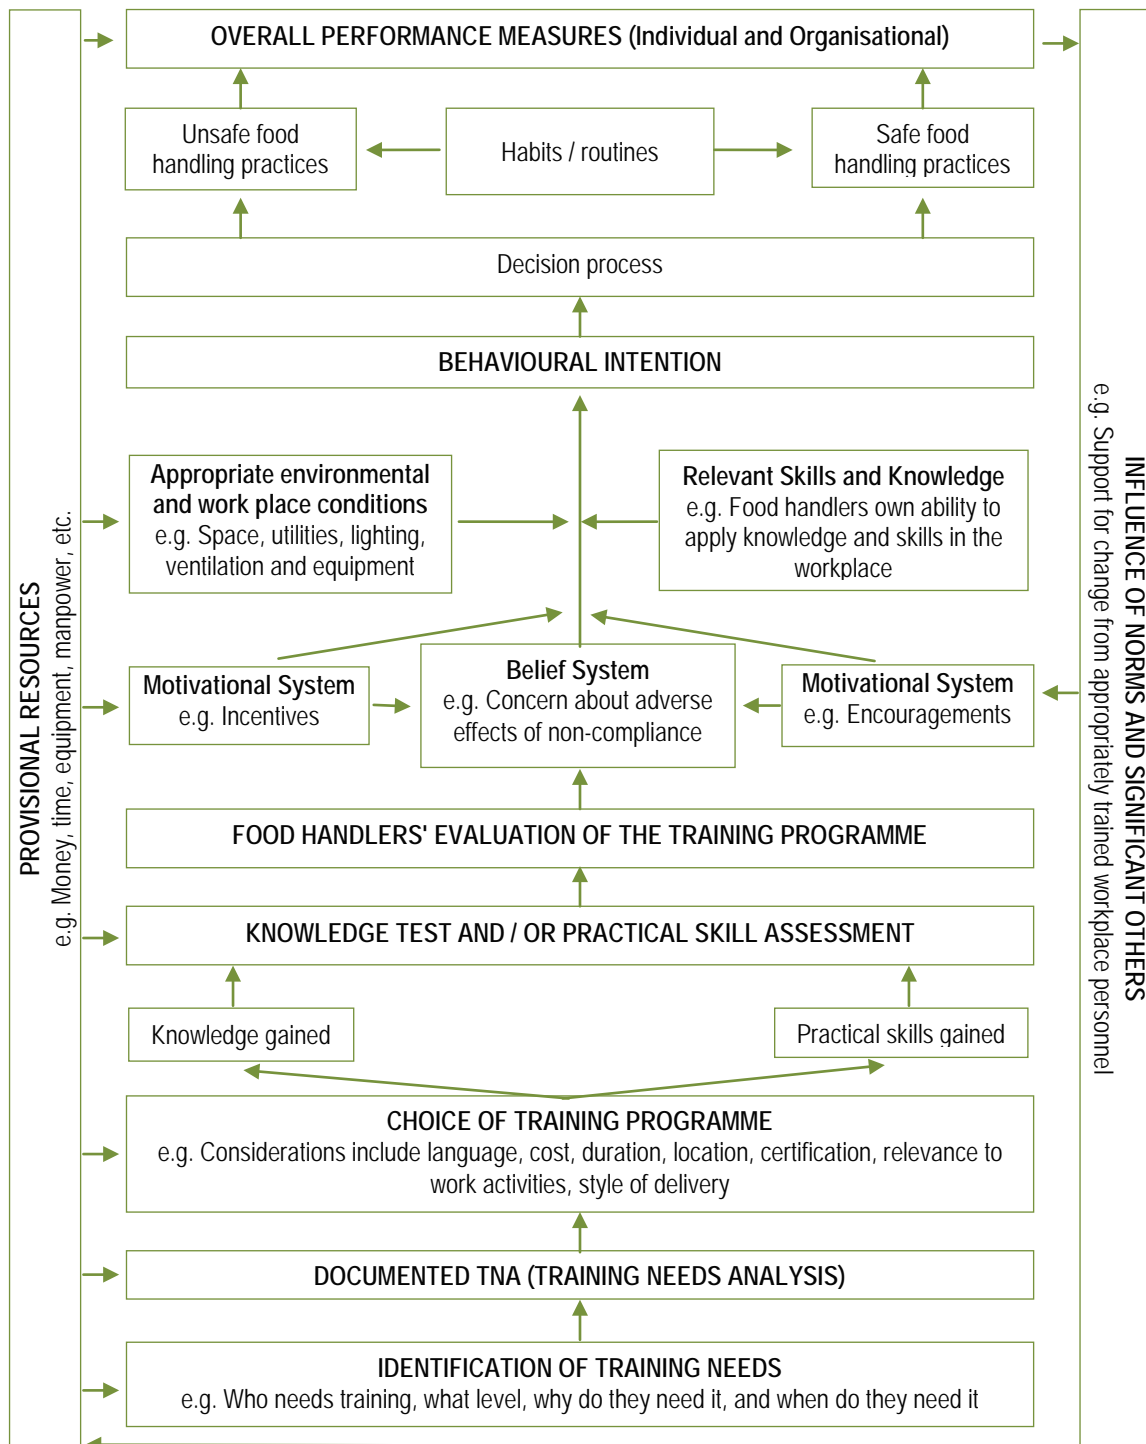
OVERALL PERFORMANCE MEASURES (Individual and Organisational)

Unsafe food handling practices

Habits / routines

Safe food handling practices

Decision process

BEHAVIOURAL INTENTION

Appropriate environmental and work place conditions
e.g. Space, utilities, lighting, ventilation and equipment

Relevant Skills and Knowledge
e.g. Food handlers own ability to apply knowledge and skills in the workplace

Motivational System
e.g. Incentives

Belief System
e.g. Concern about adverse effects of non-compliance

Motivational System
e.g. Encouragements

FOOD HANDLERS' EVALUATION OF THE TRAINING PROGRAMME

KNOWLEDGE TEST AND / OR PRACTICAL SKILL ASSESSMENT

Knowledge gained

Practical skills gained

CHOICE OF TRAINING PROGRAMME
e.g. Considerations include language, cost, duration, location, certification, relevance to work activities, style of delivery

DOCUMENTED TNA (TRAINING NEEDS ANALYSIS)

IDENTIFICATION OF TRAINING NEEDS
e.g. Who needs training, what level, why do they need it, and when do they need it

PROVISIONAL RESOURCES
e.g. Money, time, equipment, manpower, etc.

INFLUENCE OF NORMS AND SIGNIFICANT OTHERS
e.g. Support for change from appropriately trained workplace personnel